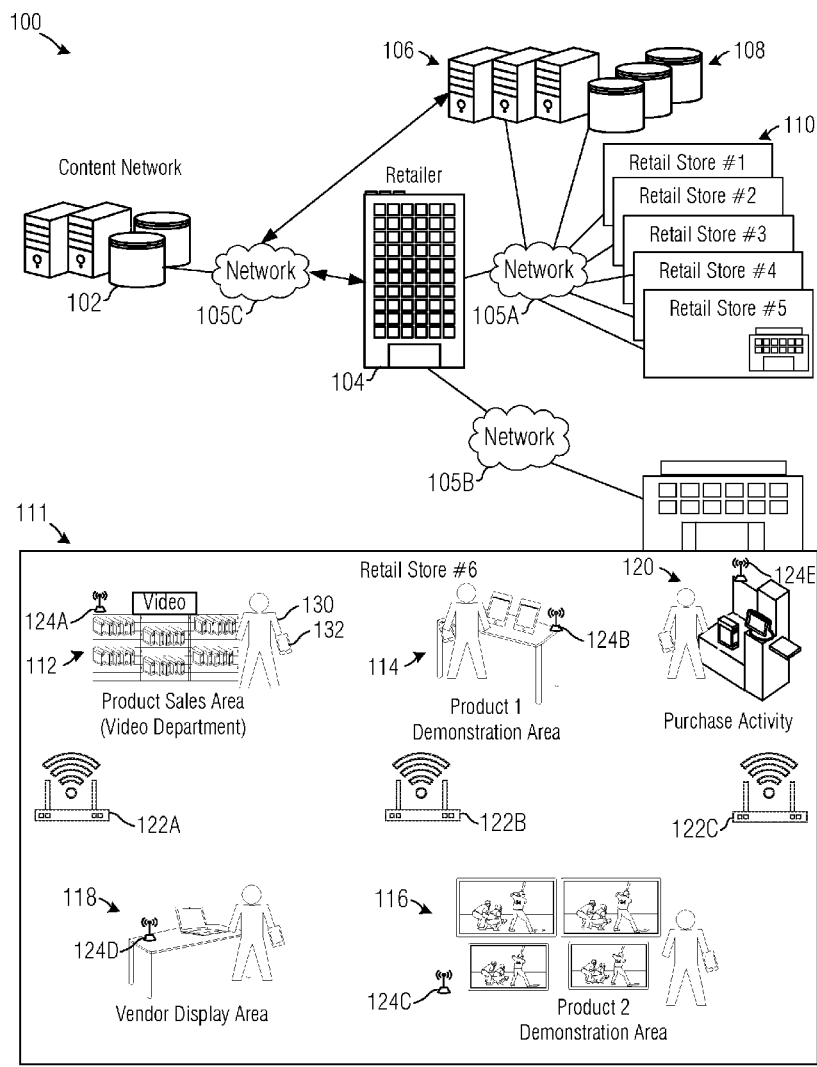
100

106

108

110

Content Network

Retailer

Retail Store #1

Retail Store #2

Retail Store #3

Retail Store #4

Retail Store #5

Network

Network

102

105C

105A

104

Network

105B

111

Retail Store #6

120

124E

124A

Video

130

132

112

124B

114

Product Sales Area (Video Department)

Product 1 Demonstration Area

Purchase Activity

122A

122B

122C

118

116

124D

124C

Vendor Display Area

Product 2 Demonstration Area